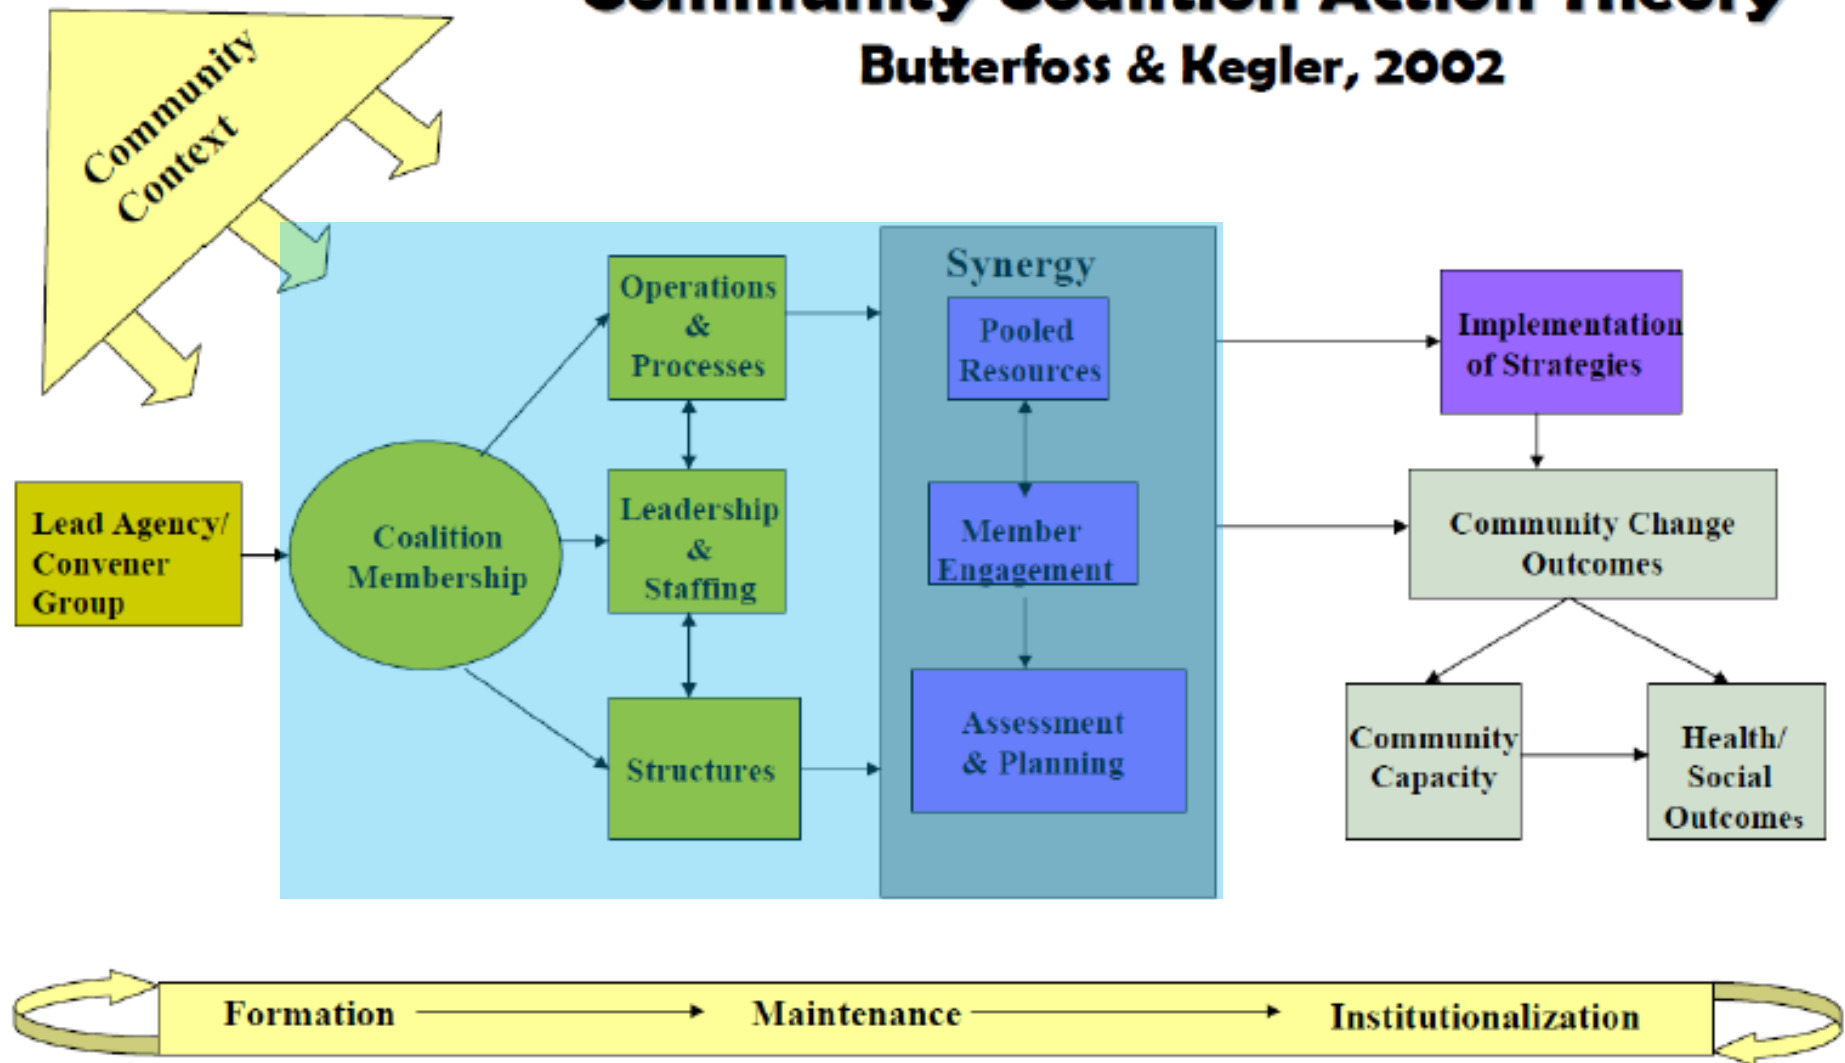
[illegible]

Butterfoss & Kegler, 2002

Community Context

Lead Agency/ Convener Group

Coalition Membership

Operations & Processes

Leadership & Staffing

Structures

Synergy

Pooled Resources

Member Engagement

Assessment & Planning

Implementation of Strategies

Community Change Outcomes

Community Capacity

Health/ Social Outcomes

Formation

Maintenance

Institutionalization